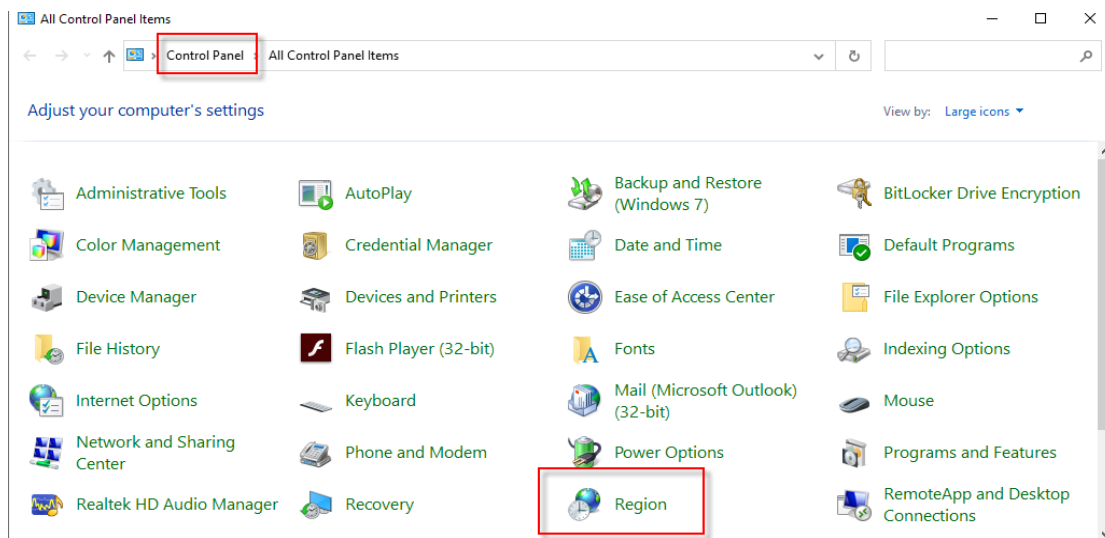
All Control Panel Items

Control Panel › All Control Panel Items

Adjust your computer's settings

View by: Large icons ▾

Administrative Tools
AutoPlay
Backup and Restore (Windows 7)
BitLocker Drive Encryption
Color Management
Credential Manager
Date and Time
Default Programs
Device Manager
Devices and Printers
Ease of Access Center
File Explorer Options
File History
Flash Player (32-bit)
Fonts
Indexing Options
Internet Options
Keyboard
Mail (Microsoft Outlook) (32-bit)
Mouse
Network and Sharing Center
Phone and Modem
Power Options
Programs and Features
Realtek HD Audio Manager
Recovery
Region
RemoteApp and Desktop Connections